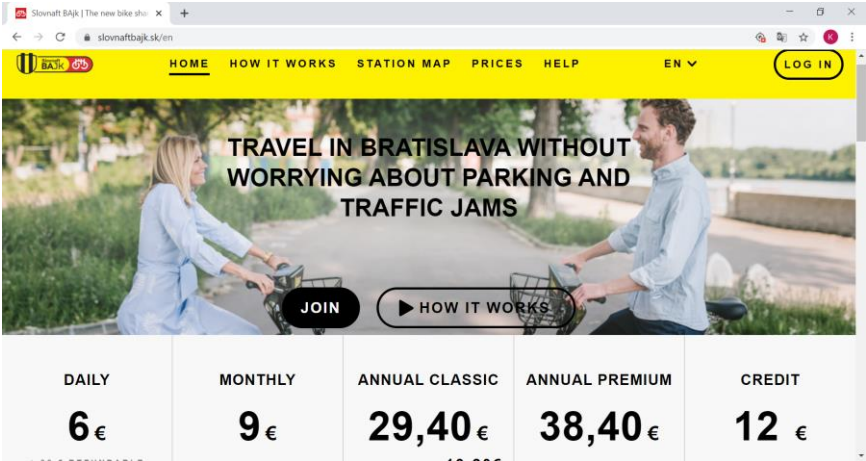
Slovnaft BAjk | The new bike sha
slovnaftbajk.sk/en
K
BAjk
HOME HOW IT WORKS STATION MAP PRICES HELP EN LOG IN

TRAVEL IN BRATISLAVA WITHOUT WORRYING ABOUT PARKING AND TRAFFIC JAMS

JOIN
HOW IT WORKS

| DAILY | MONTHLY | ANNUAL CLASSIC | ANNUAL PREMIUM | CREDIT |
|---|---|---|---|---|
| 6 € | 9 € | 29,40 € | 38,40 € | 12 € |

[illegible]